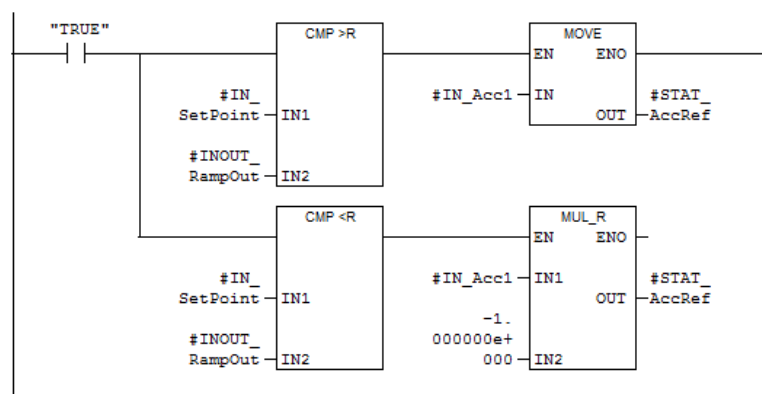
"TRUE"

CMP >R

#IN_ SetPoint IN1

#INOUT_ RampOut IN2

MOVE

EN ENO

#IN_Acc1 IN

OUT #STAT_ AccRef

CMP <R

#IN_ SetPoint IN1

#INOUT_ RampOut IN2

MUL_R

EN ENO

#IN_Acc1 IN1

OUT #STAT_ AccRef

-1. 000000e+ 000 IN2